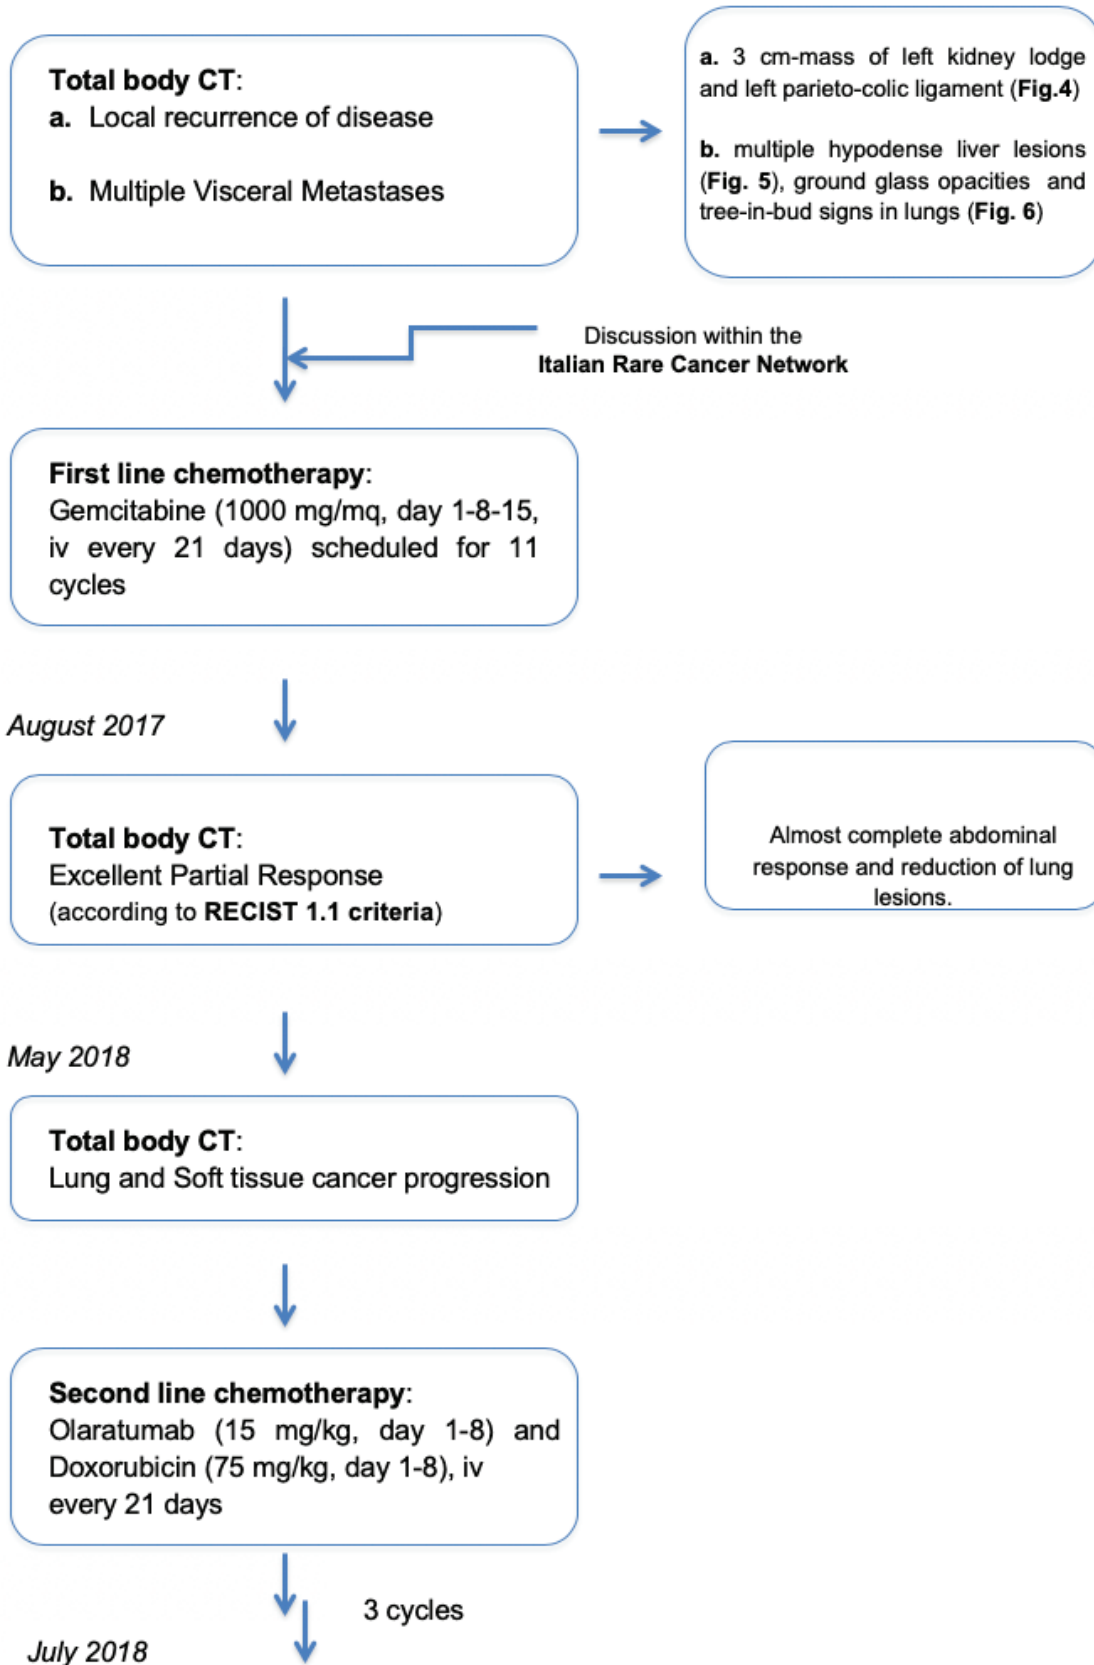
Total body CT:
a. Local recurrence of disease

b. Multiple Visceral Metastases

a. 3 cm-mass of left kidney lodge and left parieto-colic ligament (Fig.4)

b. multiple hypodense liver lesions (Fig. 5), ground glass opacities and tree-in-bud signs in lungs (Fig. 6)

Discussion within the
Italian Rare Cancer Network

First line chemotherapy:
Gemcitabine (1000 mg/mq, day 1-8-15, iv every 21 days) scheduled for 11 cycles

August 2017

Total body CT:
Excellent Partial Response
(according to RECIST 1.1 criteria)

Almost complete abdominal response and reduction of lung lesions.

May 2018

Total body CT:
Lung and Soft tissue cancer progression

Second line chemotherapy:
Olaratumab (15 mg/kg, day 1-8) and Doxorubicin (75 mg/kg, day 1-8), iv every 21 days

3 cycles

July 2018